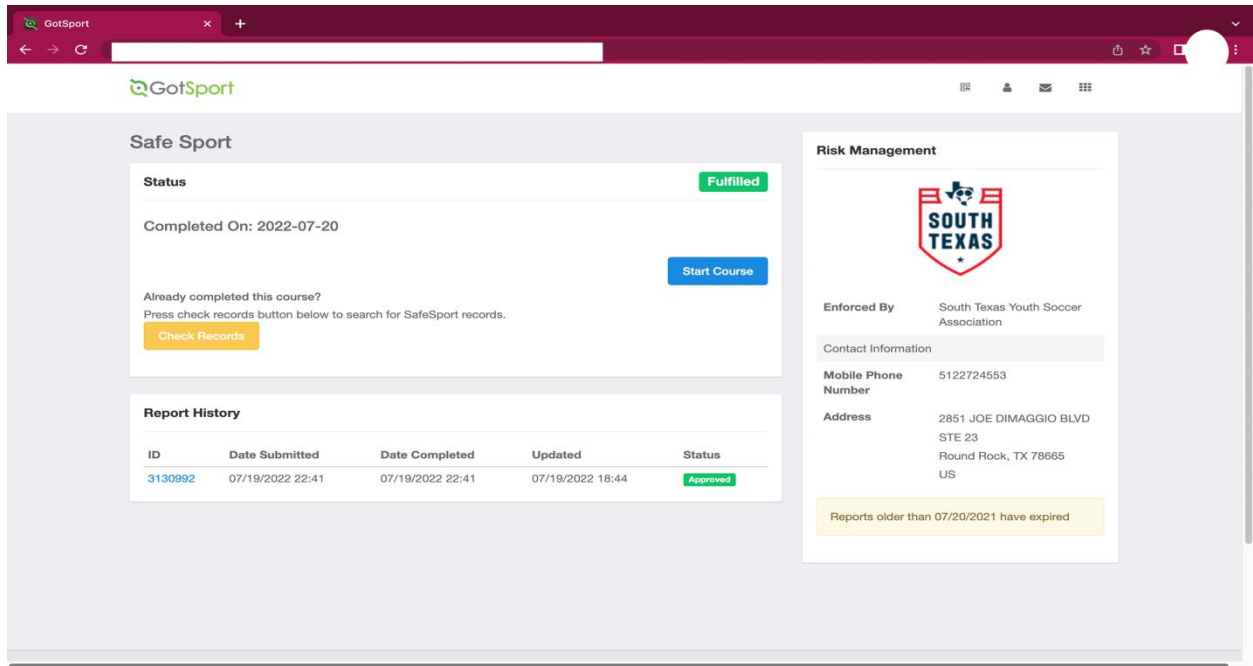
GotSport

GotSport

Safe Sport

Status

Fulfilled

Completed On: 2022-07-20

Start Course

Already completed this course?
Press check records button below to search for SafeSport records.

Check Records

Report History

| ID | Date Submitted | Date Completed | Updated | Status |
|---|---|---|---|---|
| 3130992 | 07/19/2022 22:41 | 07/19/2022 22:41 | 07/19/2022 18:44 | Approved |

Risk Management

SOUTH TEXAS

Enforced By South Texas Youth Soccer Association

Contact Information

Mobile Phone Number 5122724553

Address 2851 JOE DIMAGGIO BLVD STE 23 Round Rock, TX 78665 US

Reports older than 07/20/2021 have expired